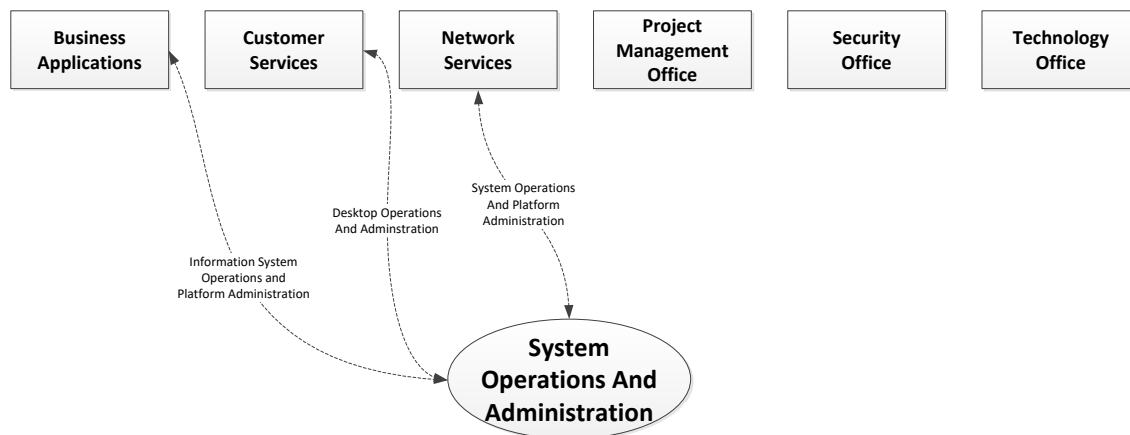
Business Applications

Customer Services

Network Services

Project Management Office

Security Office

Technology Office

System Operations And Platform Administration

Desktop Operations And Adminstration

Information System Operations and Platform Administration

System Operations And Administration